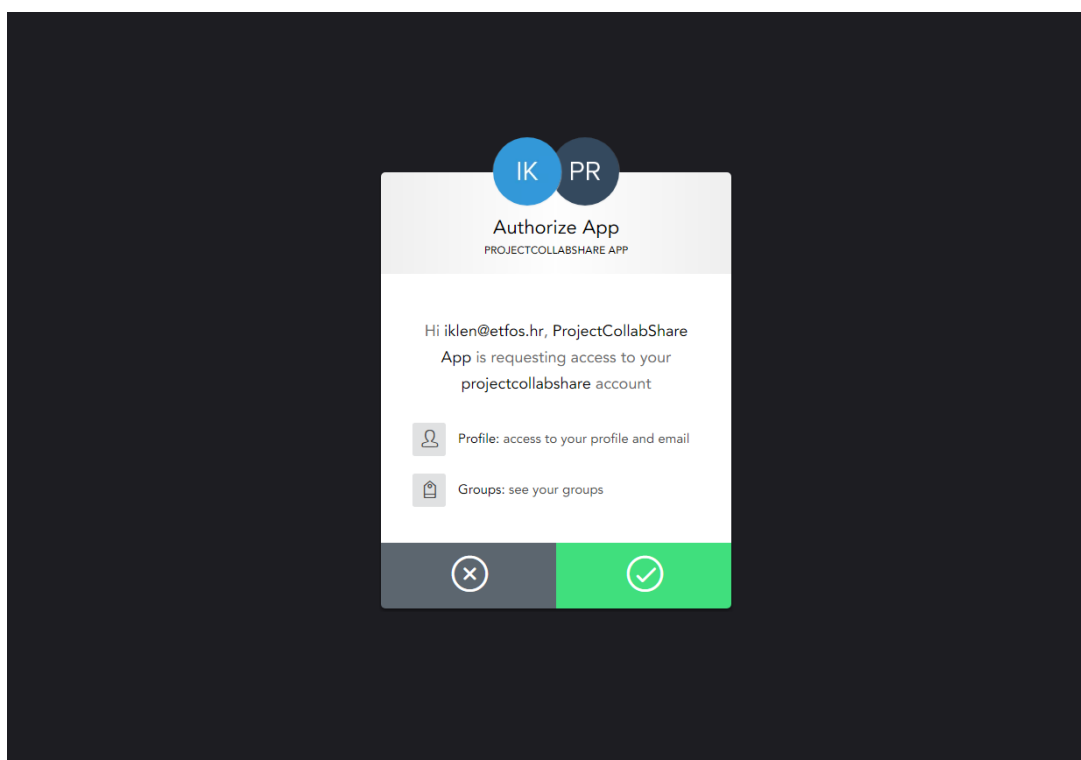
IK PR

Authorize App
PROJECTCOLLABSHARE APP

Hi iklen@etfos.hr, ProjectCollabShare App is requesting access to your projectcollabshare account

Profile: access to your profile and email

Groups: see your groups